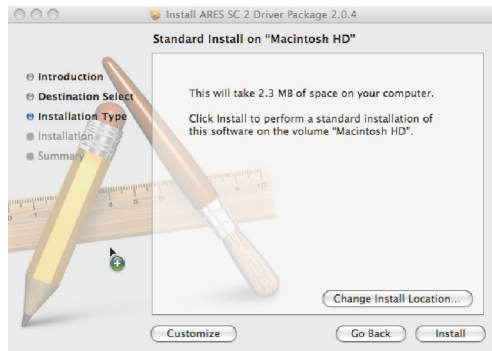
Install ARES SC 2 Driver Package 2.0.4

Standard Install on "Macintosh HD"

Introduction
Destination Select
Installation Type
Installation
Summary

This will take 2.3 MB of space on your computer.

Click Install to perform a standard installation of this software on the volume "Macintosh HD".

Change Install Location...

Customize

Go Back

Install